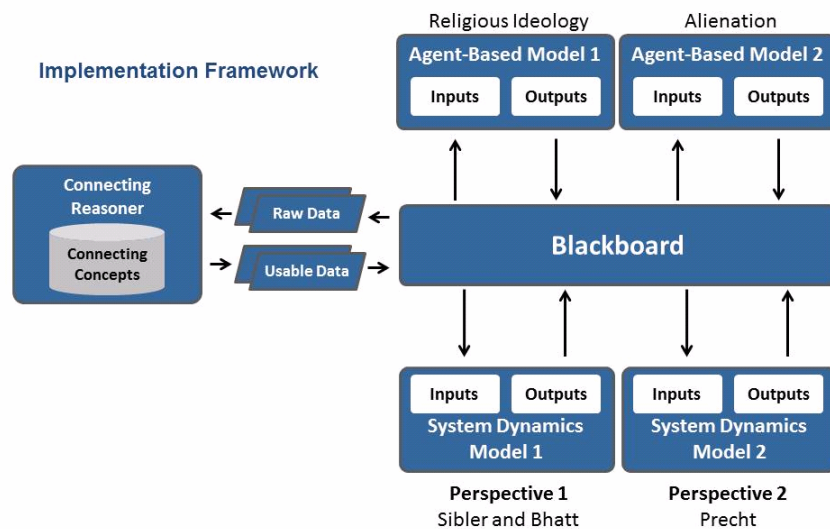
Implementation Framework

Religious Ideology

Agent-Based Model 1

Inputs

Outputs

Alienation

Agent-Based Model 2

Inputs

Outputs

Connecting Reasoner

Connecting Concepts

Raw Data

Usable Data

Blackboard

Inputs

Outputs

System Dynamics Model 1

Inputs

Outputs

System Dynamics Model 2

Perspective 1
Sibler and Bhatt

Perspective 2
Precht